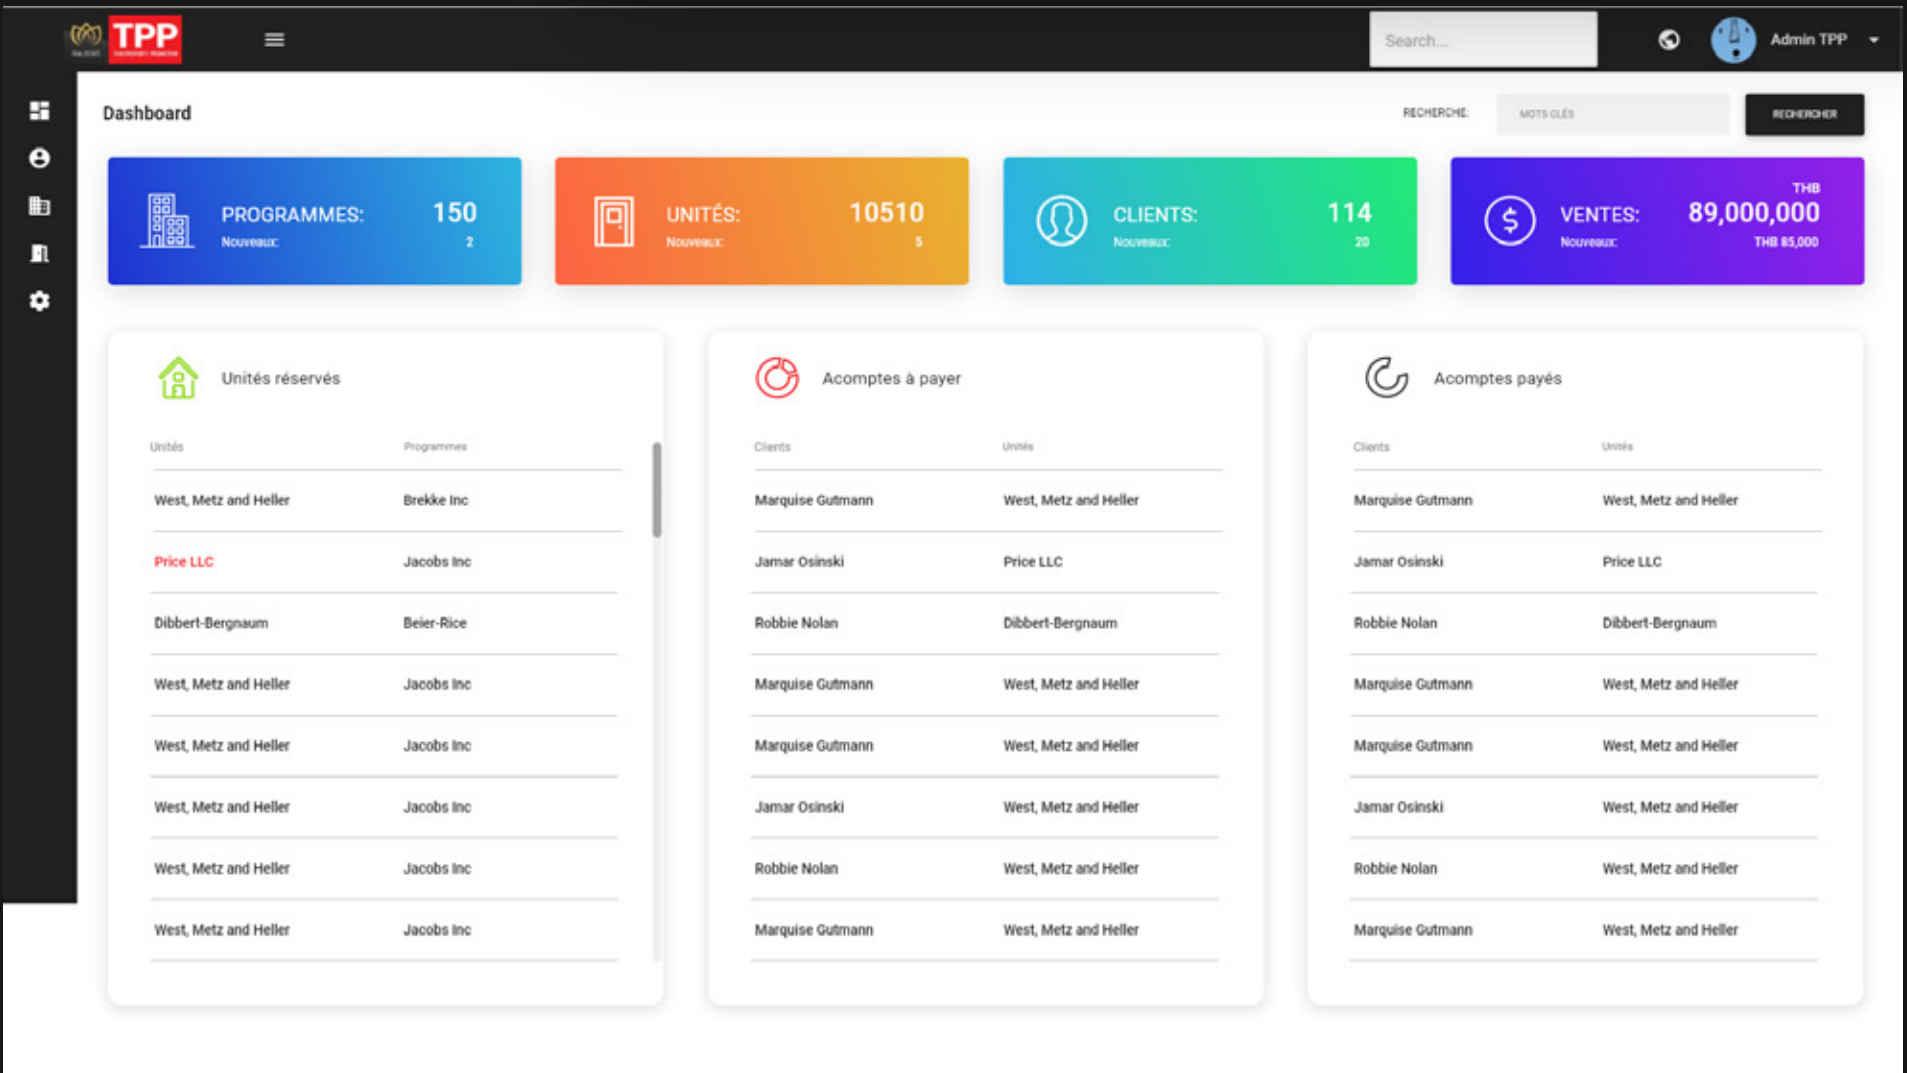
TPP

Search...

Admin TPP

Dashboard

RECHERCHE: MOTS CLÉS RECHERCHER

PROGRAMMES: 150
Nouveaux: 2

UNITÉS: 10510
Nouveaux: 5

CLIENTS: 114
Nouveaux: 20

THB
VENTES: 89,000,000
Nouveaux: THB 85,000

Unités réservés

| Unités | Programmes |
|---|---|
| West, Metz and Heller | Brekke Inc |
| Price LLC | Jacobs Inc |
| Dibbert-Bergnaum | Beier-Rice |
| West, Metz and Heller | Jacobs Inc |
| West, Metz and Heller | Jacobs Inc |
| West, Metz and Heller | Jacobs Inc |
| West, Metz and Heller | Jacobs Inc |
| West, Metz and Heller | Jacobs Inc |

Acomptes à payer

| Clients | Unités |
|---|---|
| Marquise Gutmann | West, Metz and Heller |
| Jamar Osinski | Price LLC |
| Robbie Nolan | Dibbert-Bergnaum |
| Marquise Gutmann | West, Metz and Heller |
| Marquise Gutmann | West, Metz and Heller |
| Jamar Osinski | West, Metz and Heller |
| Robbie Nolan | West, Metz and Heller |
| Marquise Gutmann | West, Metz and Heller |

Acomptes payés

| Clients | Unités |
|---|---|
| Marquise Gutmann | West, Metz and Heller |
| Jamar Osinski | Price LLC |
| Robbie Nolan | Dibbert-Bergnaum |
| Marquise Gutmann | West, Metz and Heller |
| Marquise Gutmann | West, Metz and Heller |
| Jamar Osinski | West, Metz and Heller |
| Robbie Nolan | West, Metz and Heller |
| Marquise Gutmann | West, Metz and Heller |